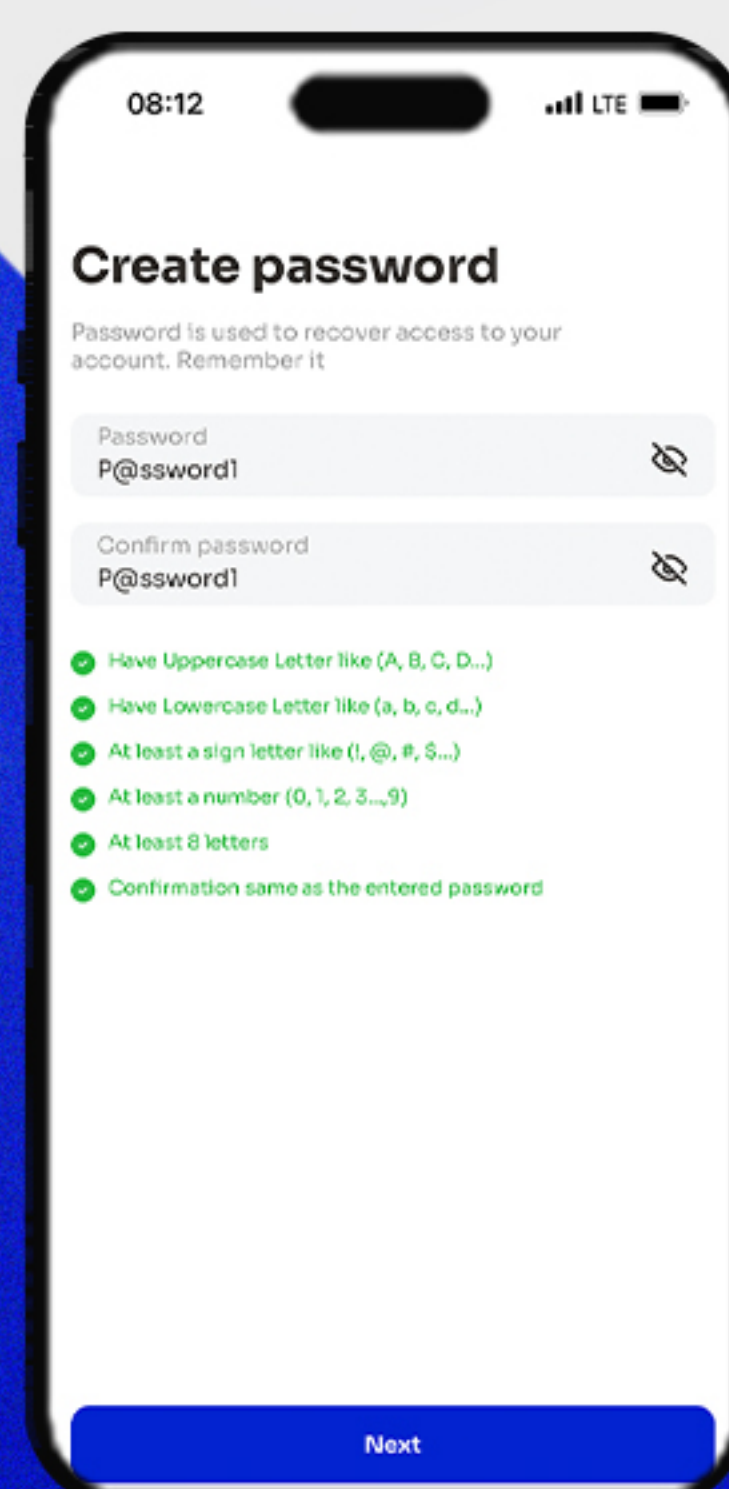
08:12

LTE

Create password

Password is used to recover access to your account. Remember it

Password
P@ssword1

Confirm password
P@ssword1

Have Uppercase Letter like (A, B, C, D...)
Have Lowercase Letter like (a, b, c, d...)
At least a sign letter like (!, @, #, $...)
At least a number (0, 1, 2, 3...,9)
At least 8 letters
Confirmation same as the entered password

Next